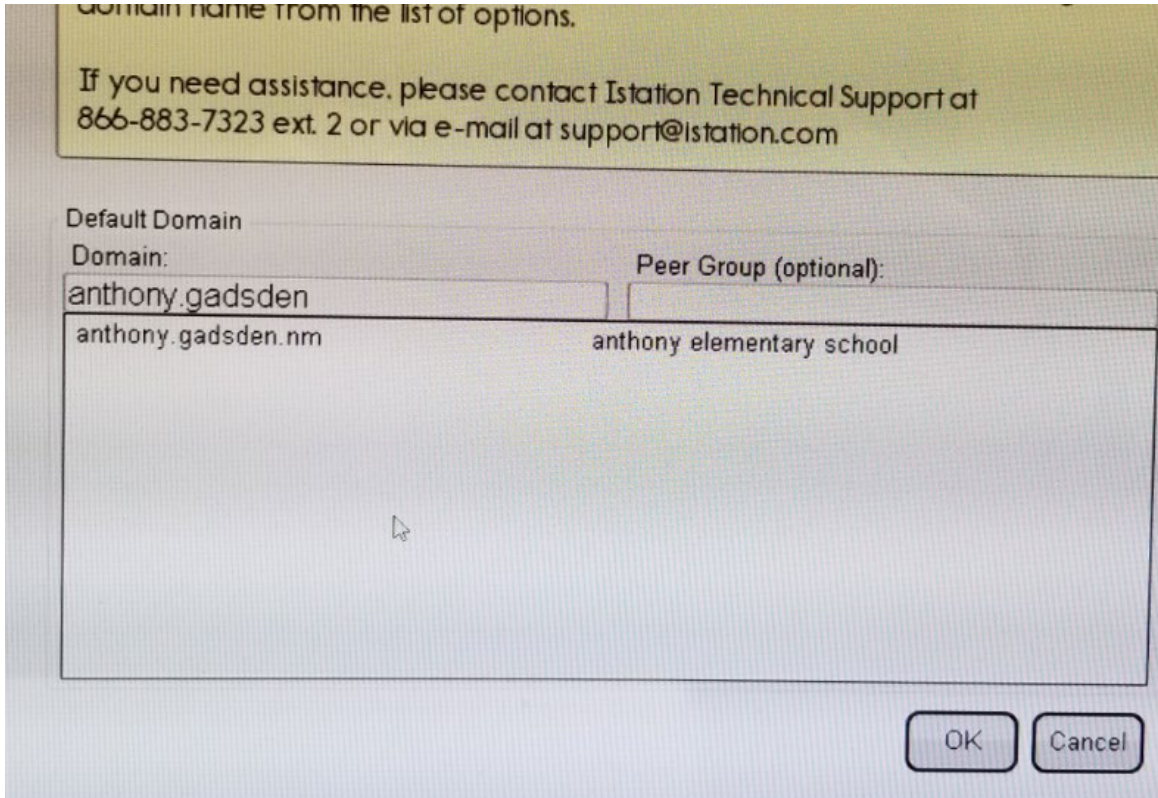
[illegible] name from the list of options.

If you need assistance, please contact Istation Technical Support at 866-883-7323 ext. 2 or via e-mail at support@istation.com

Default Domain

Domain:

Peer Group (optional):

anthony.gadsden

anthony.gadsden.nm anthony elementary school

OK

Cancel